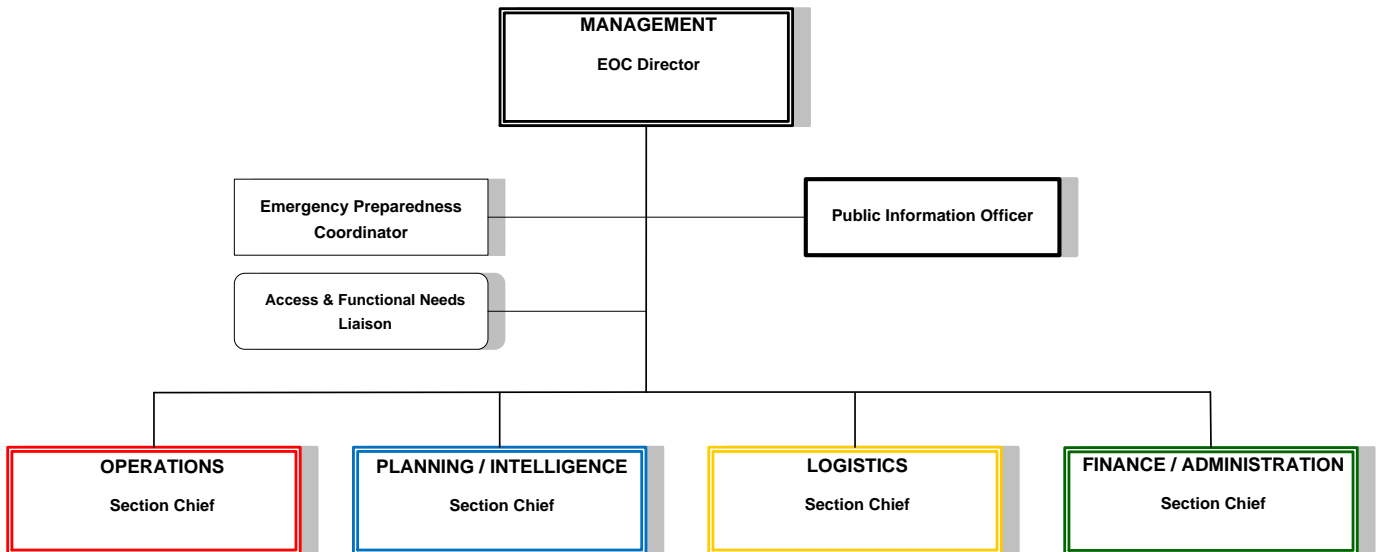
MANAGEMENT

EOC Director

Emergency Preparedness Coordinator

Public Information Officer

Access & Functional Needs Liaison

OPERATIONS

Section Chief

PLANNING / INTELLIGENCE

Section Chief

LOGISTICS

Section Chief

FINANCE / ADMINISTRATION

Section Chief